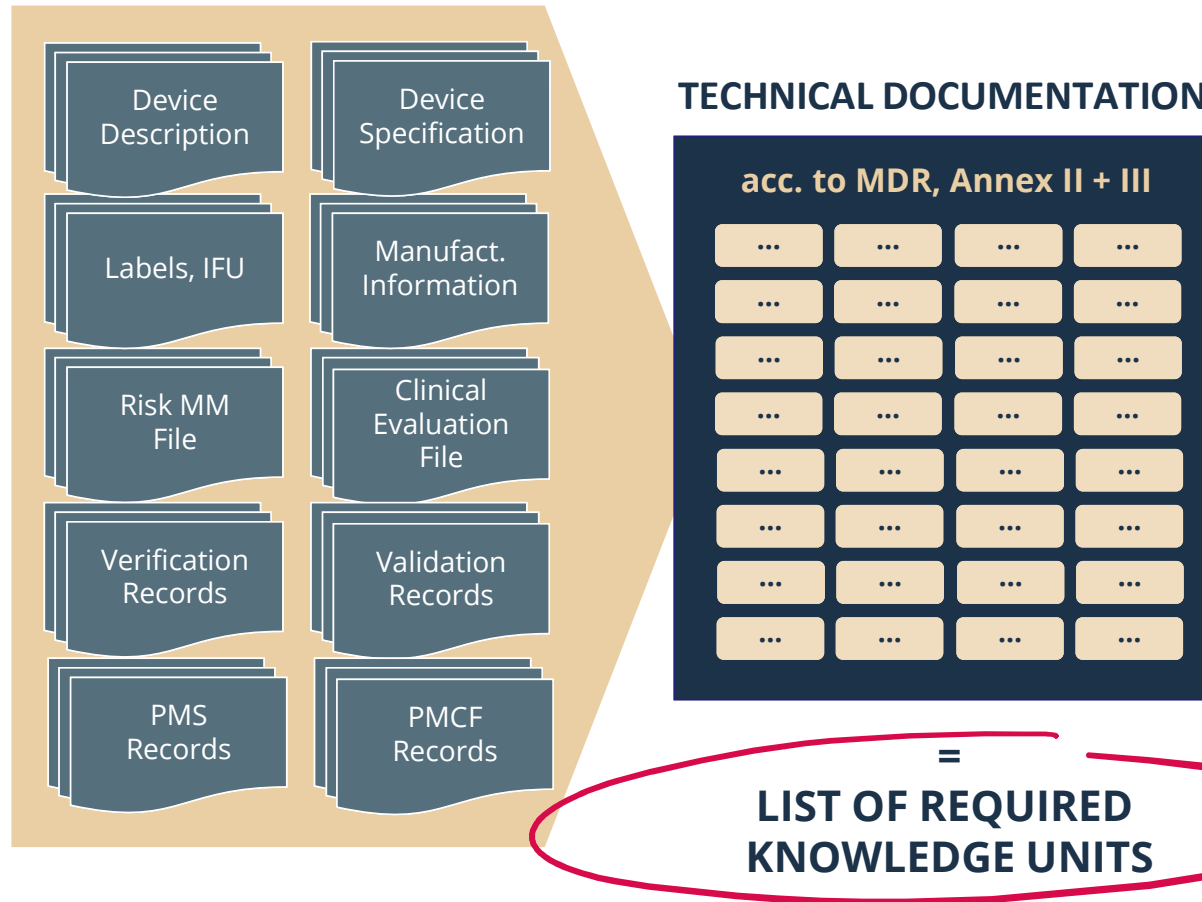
Device Description

Device Specification

Labels, IFU

Manufact. Information

Risk MM File

Clinical Evaluation File

Verification Records

Validation Records

PMS Records

PMCF Records

TECHNICAL DOCUMENTATION

acc. to MDR, Annex II + III

| ... | ... | ... | ... |
|---|---|---|---|
| ... | ... | ... | ... |
| ... | ... | ... | ... |
| ... | ... | ... | ... |
| ... | ... | ... | ... |
| ... | ... | ... | ... |
| ... | ... | ... | ... |
| ... | ... | ... | ... |

=

LIST OF REQUIRED KNOWLEDGE UNITS